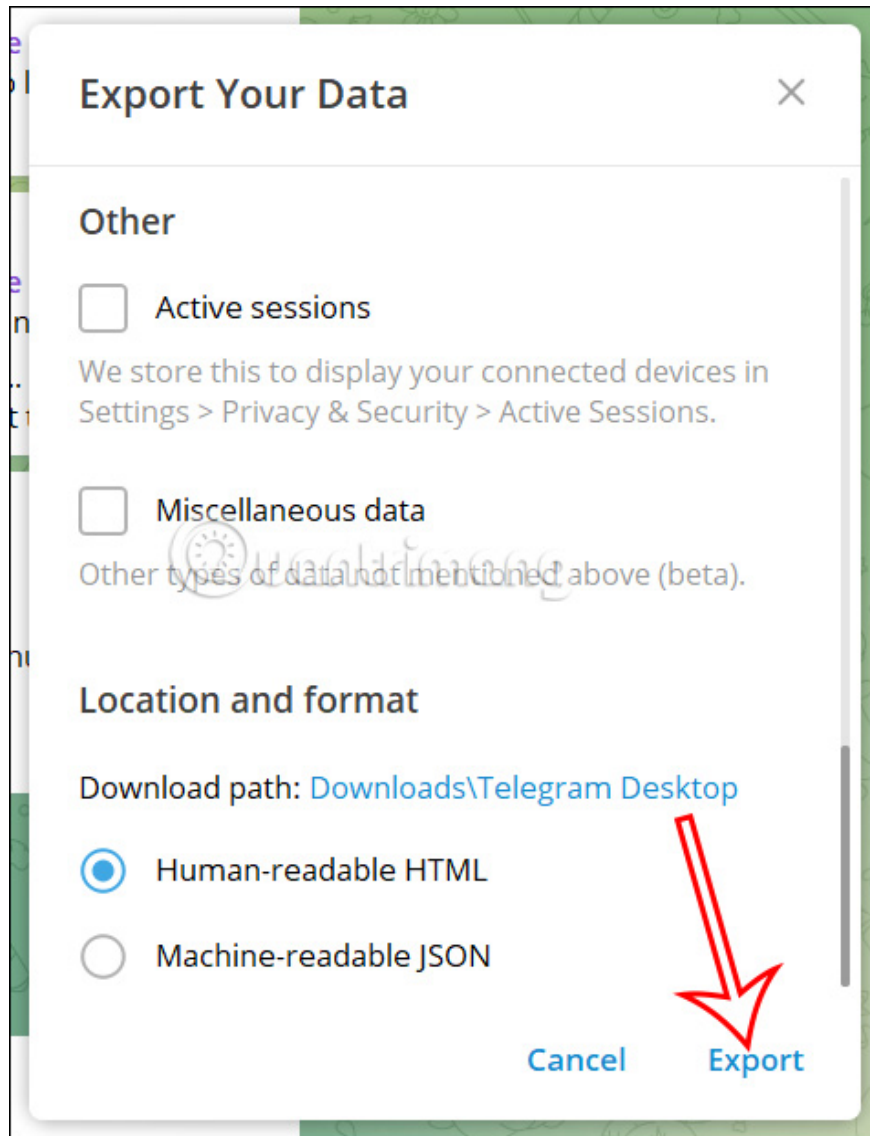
Export Your Data

Other

Active sessions

We store this to display your connected devices in Settings > Privacy & Security > Active Sessions.

Miscellaneous data

Other types of data not mentioned above (beta).

Location and format

Download path: Downloads\Telegram Desktop

Human-readable HTML

Machine-readable JSON

Cancel Export